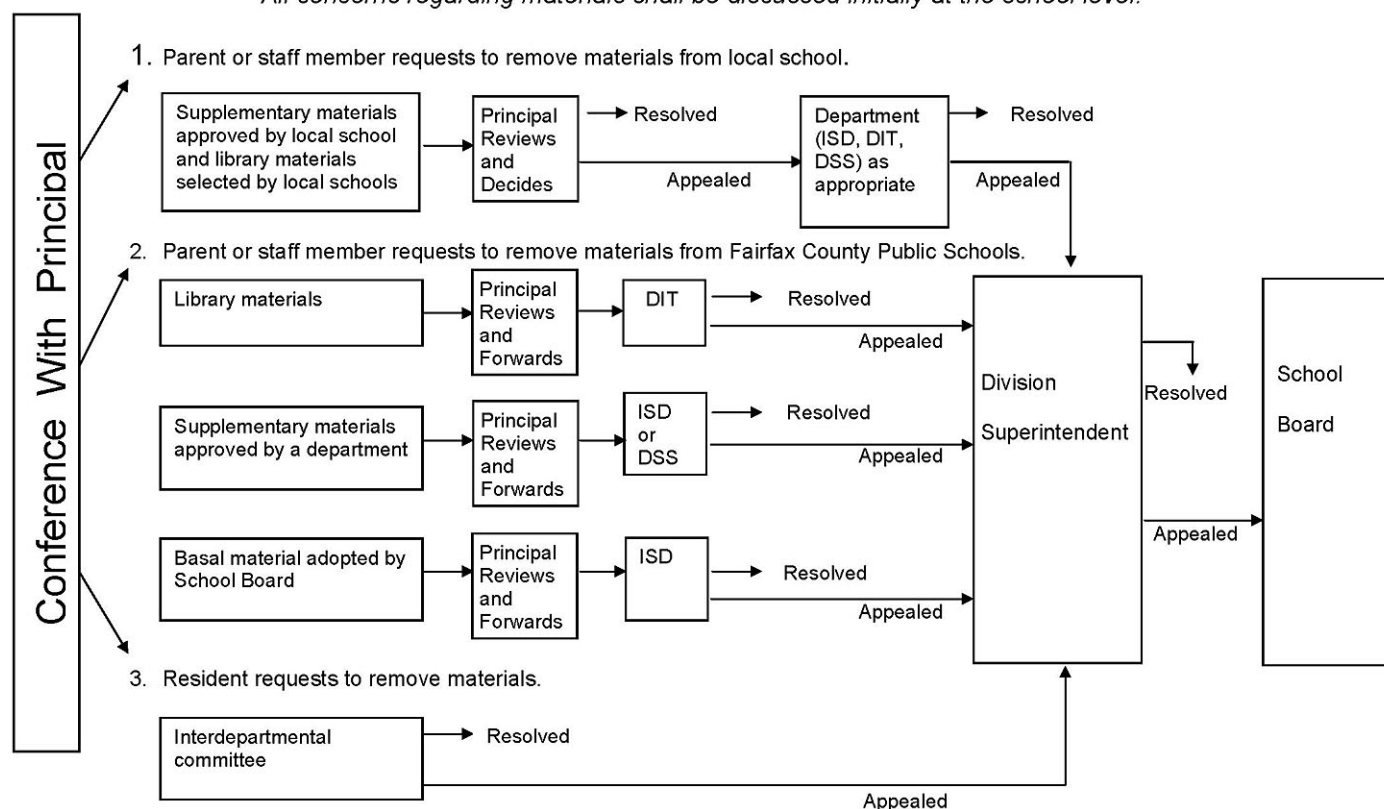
All concerns regarding materials shall be discussed initially at the school level.

Conference With Principal

1. Parent or staff member requests to remove materials from local school.

Supplementary materials approved by local school and library materials selected by local schools

Principal Reviews and Decides

Resolved

Appealed

Department (ISD, DIT, DSS) as appropriate

Resolved

Appealed

2. Parent or staff member requests to remove materials from Fairfax County Public Schools.

Library materials

Principal Reviews and Forwards

DIT

Resolved

Appealed

Supplementary materials approved by a department

Principal Reviews and Forwards

ISD or DSS

Resolved

Appealed

Basal material adopted by School Board

Principal Reviews and Forwards

ISD

Resolved

Appealed

Division Superintendent

Resolved

Appealed

School Board

3. Resident requests to remove materials.

Interdepartmental committee

Resolved

Appealed